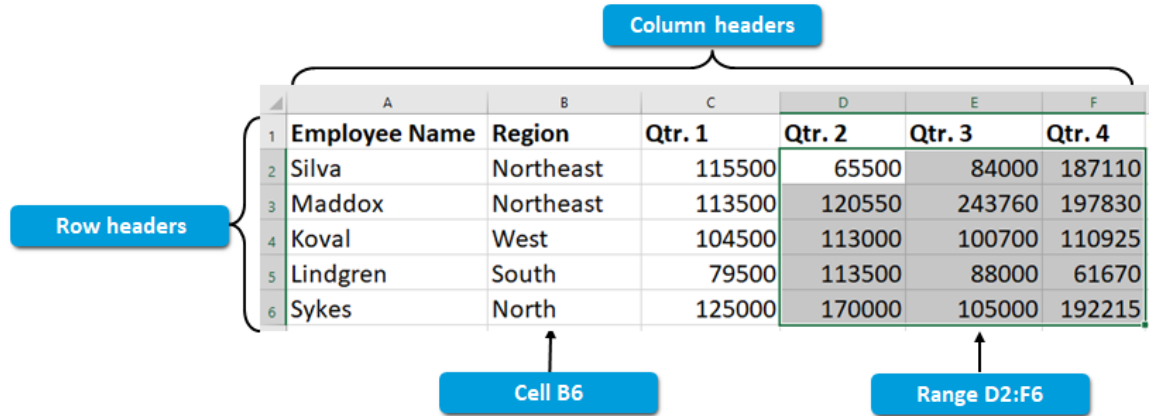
Column headers

Row headers

| | A | B | C | D | E | F |
|---|---|---|---|---|---|---|
| 1 | Employee Name | Region | Qtr. 1 | Qtr. 2 | Qtr. 3 | Qtr. 4 |
| 2 | Silva | Northeast | 115500 | 65500 | 84000 | 187110 |
| 3 | Maddox | Northeast | 113500 | 120550 | 243760 | 197830 |
| 4 | Koval | West | 104500 | 113000 | 100700 | 110925 |
| 5 | Lindgren | South | 79500 | 113500 | 88000 | 61670 |
| 6 | Sykes | North | 125000 | 170000 | 105000 | 192215 |

Cell B6

Range D2:F6